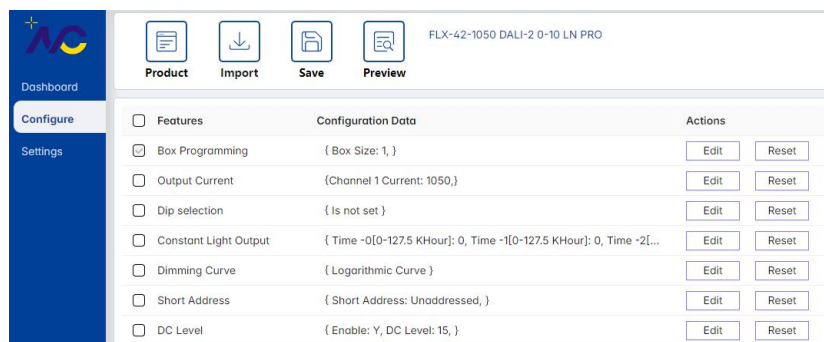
Dashboard
Configure
Settings

Product Import Save Preview

FLX-42-1050 DALI-2 0-10 LN PRO

| Features | Configuration Data | Actions | |
|---|---|---|---|
| Box Programming | { Box Size: 1, } | Edit | Reset |
| Output Current | {Channel 1 Current: 1050,} | Edit | Reset |
| Dip selection | { Is not set } | Edit | Reset |
| Constant Light Output | { Time -0[0-127.5 KHour]: 0, Time -1[0-127.5 KHour]: 0, Time -2[... | Edit | Reset |
| Dimming Curve | { Logarithmic Curve } | Edit | Reset |
| Short Address | { Short Address: Unaddressed, } | Edit | Reset |
| DC Level | { Enable: Y, DC Level: 15, } | Edit | Reset |